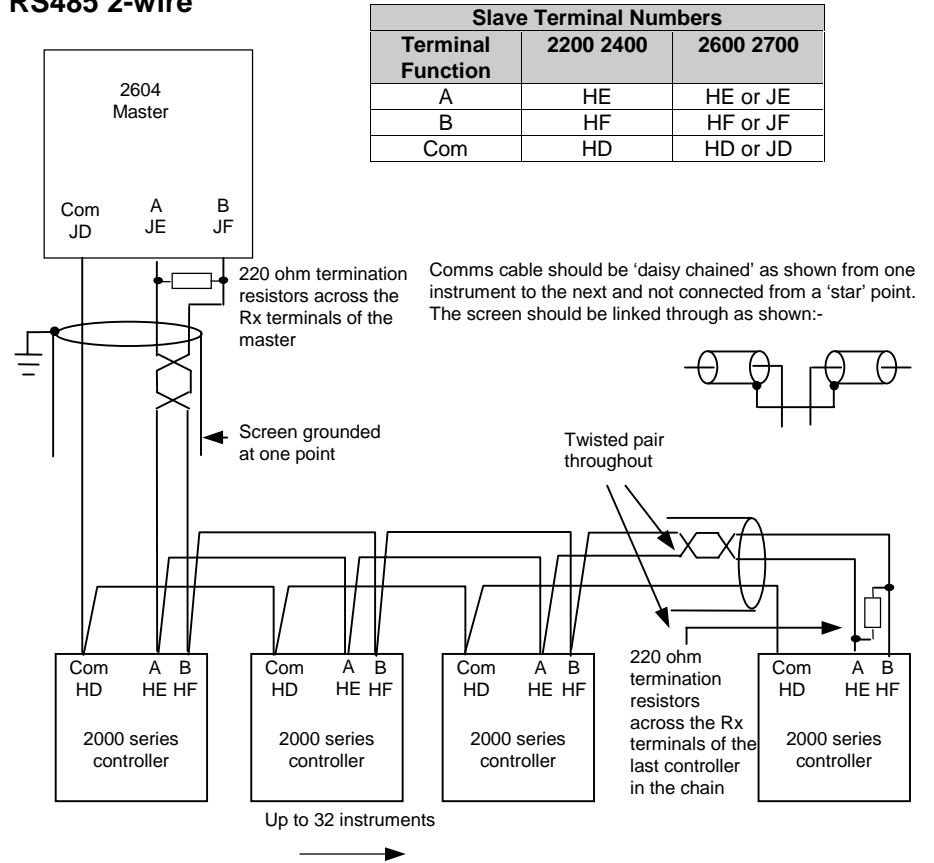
RS485 2-wire

| Slave Terminal Numbers | | |
|---|---|---|
| Terminal Function | 2200 2400 | 2600 2700 |
| A | HE | HE or JE |
| B | HF | HF or JF |
| Com | HD | HD or JD |

2604 Master

Com JD

A JE

B JF

220 ohm termination resistors across the Rx terminals of the master

Comms cable should be 'daisy chained' as shown from one instrument to the next and not connected from a 'star' point. The screen should be linked through as shown:-

Screen grounded at one point

Twisted pair throughout

Com HD A HE B HF

2000 series controller

Com HD A HE B HF

2000 series controller

Com HD A HE B HF

2000 series controller

220 ohm termination resistors across the Rx terminals of the last controller in the chain

Com HD A HE B HF

2000 series controller

Up to 32 instruments